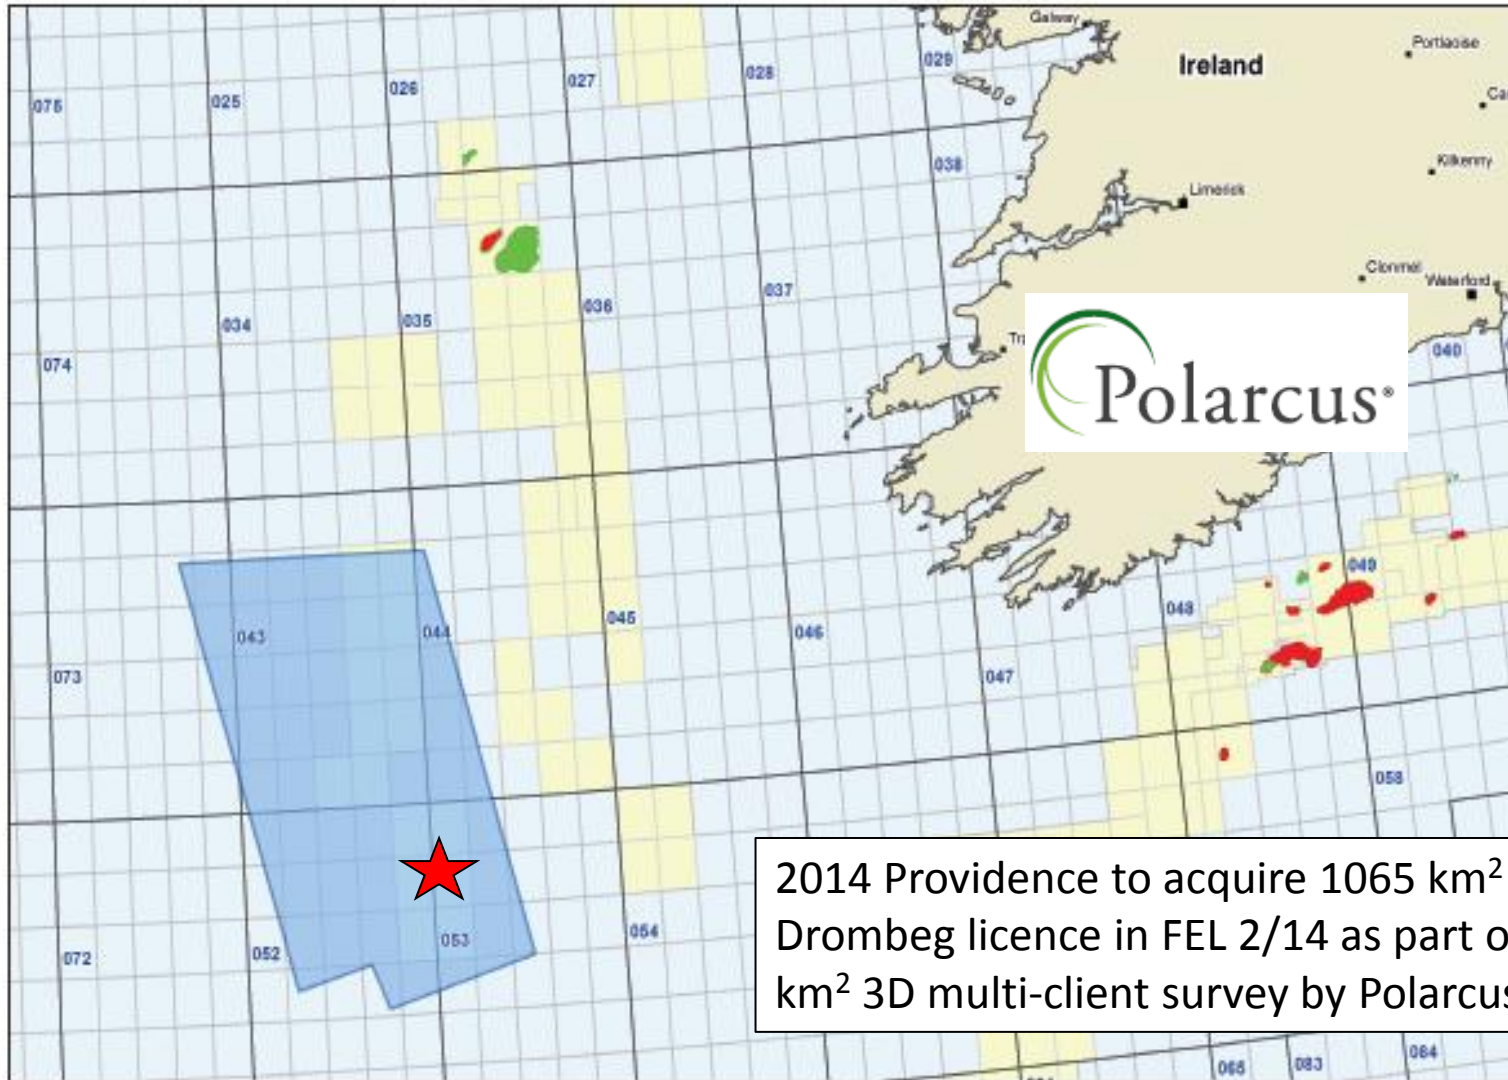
Galway
Ireland
Portlaoise
Ca
Kilkenny
Limerick
Clonmel
Waterford
Tr
Polarcus
075
025
026
027
028
029
038
037
036
035
034
074
040
073
043
044
045
046
047
048
049
058
072
052
053
054
065
083
084

2014 Providence to acquire 1065 km$^2$ Drombeg licence in FEL 2/14 as part o km$^2$ 3D multi-client survey by Polarcu